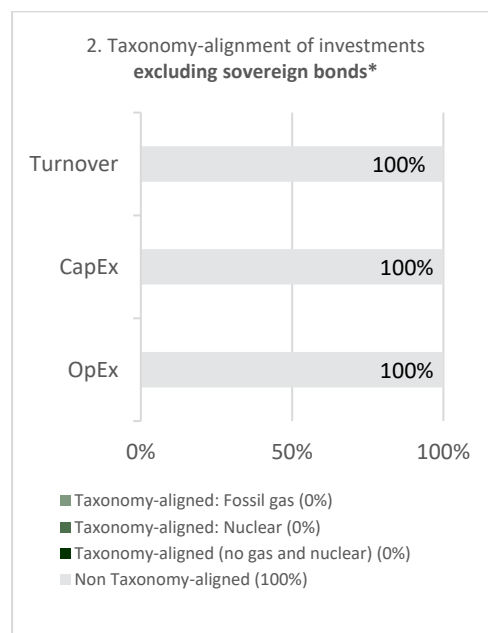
2. Taxonomy-alignment of investments
**excluding sovereign bonds***

Turnover 100%

CapEx 100%

OpEx 100%

0% 50% 100%

Taxonomy-aligned: Fossil gas (0%)
Taxonomy-aligned: Nuclear (0%)
Taxonomy-aligned (no gas and nuclear) (0%)
Non Taxonomy-aligned (100%)